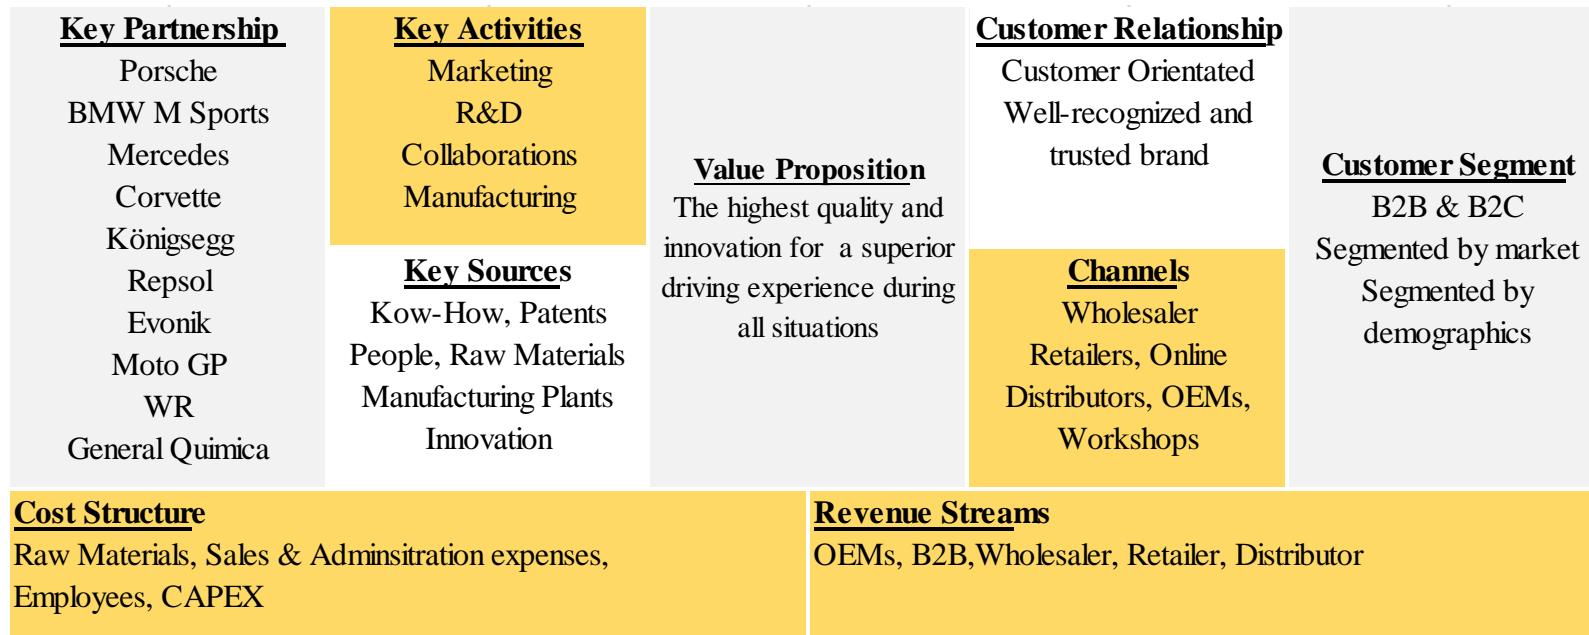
**Key Partnership**
Porsche
BMW M Sports
Mercedes
Corvette
Königsegg
Repsol
Evonik
Moto GP
WR
General Quimica

**Key Activities**
Marketing
R&D
Collaborations
Manufacturing

**Key Sources**
Kow-How, Patents
People, Raw Materials
Manufacturing Plants
Innovation

**Value Proposition**
The highest quality and innovation for a superior driving experience during all situations

**Customer Relationship**
Customer Orientated
Well-recognized and trusted brand

**Channels**
Wholesaler
Retailers, Online
Distributors, OEMs,
Workshops

**Customer Segment**
B2B & B2C
Segmented by market
Segmented by demographics

**Cost Structure**
Raw Materials, Sales & Adminsitration expenses, Employees, CAPEX

**Revenue Streams**
OEMs, B2B,Wholesaler, Retailer, Distributor